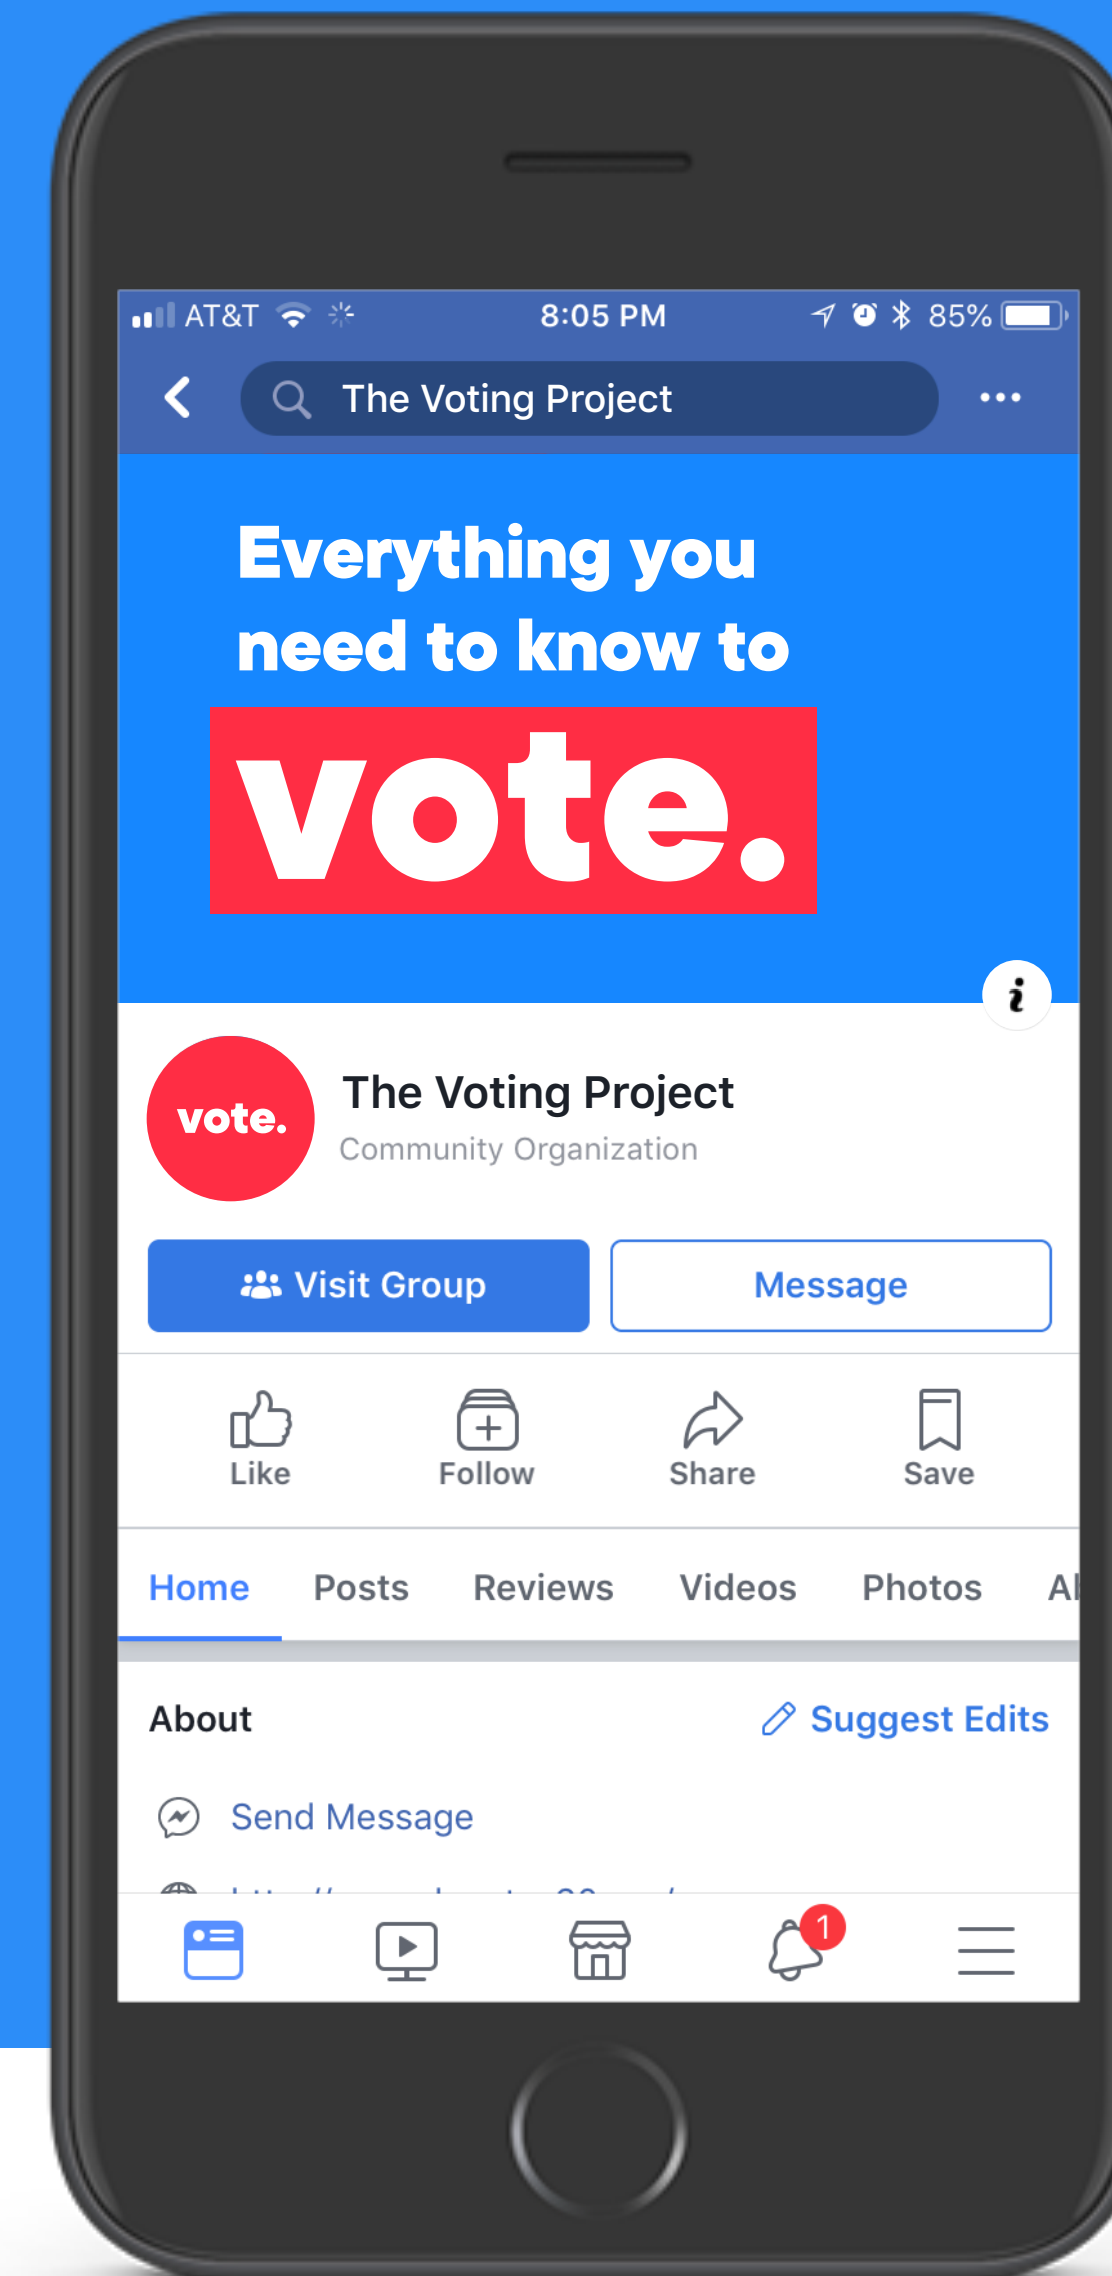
AT&T 8:05 PM 85%

The Voting Project

Everything you need to know to

vote.

i

vote.

The Voting Project
Community Organization

Visit Group
Message

Like
Follow
Share
Save

Home
Posts
Reviews
Videos
Photos
Al

About
Suggest Edits

Send Message

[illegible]

1